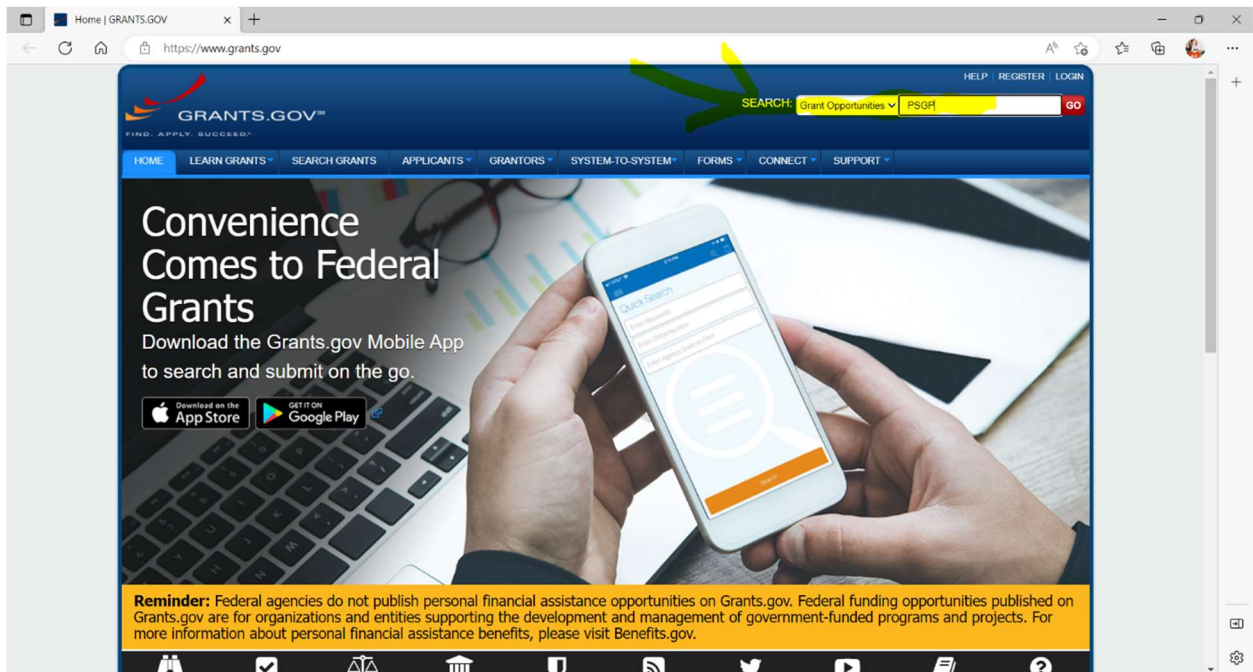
Home | GRANTS.GOV

https://www.grants.gov

HELP | REGISTER | LOGIN

GRANTS.GOV℠
FIND. APPLY. SUCCEED.℠

SEARCH: Grant Opportunities PSGP GO

HOME LEARN GRANTS SEARCH GRANTS APPLICANTS GRANTORS SYSTEM-TO-SYSTEM FORMS CONNECT SUPPORT

Convenience Comes to Federal Grants

Download the Grants.gov Mobile App to search and submit on the go.

Download on the App Store

GET IT ON Google Play

Quick Search

Search

Reminder: Federal agencies do not publish personal financial assistance opportunities on Grants.gov. Federal funding opportunities published on Grants.gov are for organizations and entities supporting the development and management of government-funded programs and projects. For more information about personal financial assistance benefits, please visit Benefits.gov.